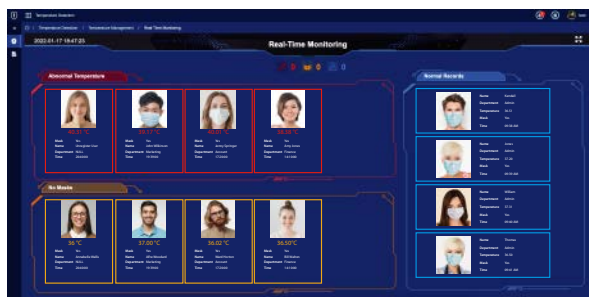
Temperature Detection

Temperature Detection / Temperature Management / Real-Time Monitoring

2022-01-17 18:47:23

Real-Time Monitoring

Abnormal Temperature

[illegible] °C

Mask Yes
Name Zhongdan Chen
Department R&D
Time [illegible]

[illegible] °C

Mask Yes
Name John Wilkinson
Department Marketing
Time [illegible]

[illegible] °C

Mask Yes
Name Jenny Springer
Department Account
Time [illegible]

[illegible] °C

Mask Yes
Name Amy Jones
Department Finance
Time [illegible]

No Masks

36 °C

Mask No
Name Annabelle Malik
Department R&D
Time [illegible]

37.00 °C

Mask No
Name Allen Woodard
Department Marketing
Time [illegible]

36.02 °C

Mask No
Name David Norton
Department Account
Time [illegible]

36.50 °C

Mask No
Name Gill Madison
Department Finance
Time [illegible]

Normal Records

Name Kendall
Department Admin
Temperature 36.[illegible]
Mask Yes
Time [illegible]

Name Jones
Department Admin
Temperature 37.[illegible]
Mask Yes
Time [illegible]

Name William
Department Admin
Temperature 37.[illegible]
Mask Yes
Time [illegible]

Name Thomas
Department Admin
Temperature 36.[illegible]
Mask Yes
Time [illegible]